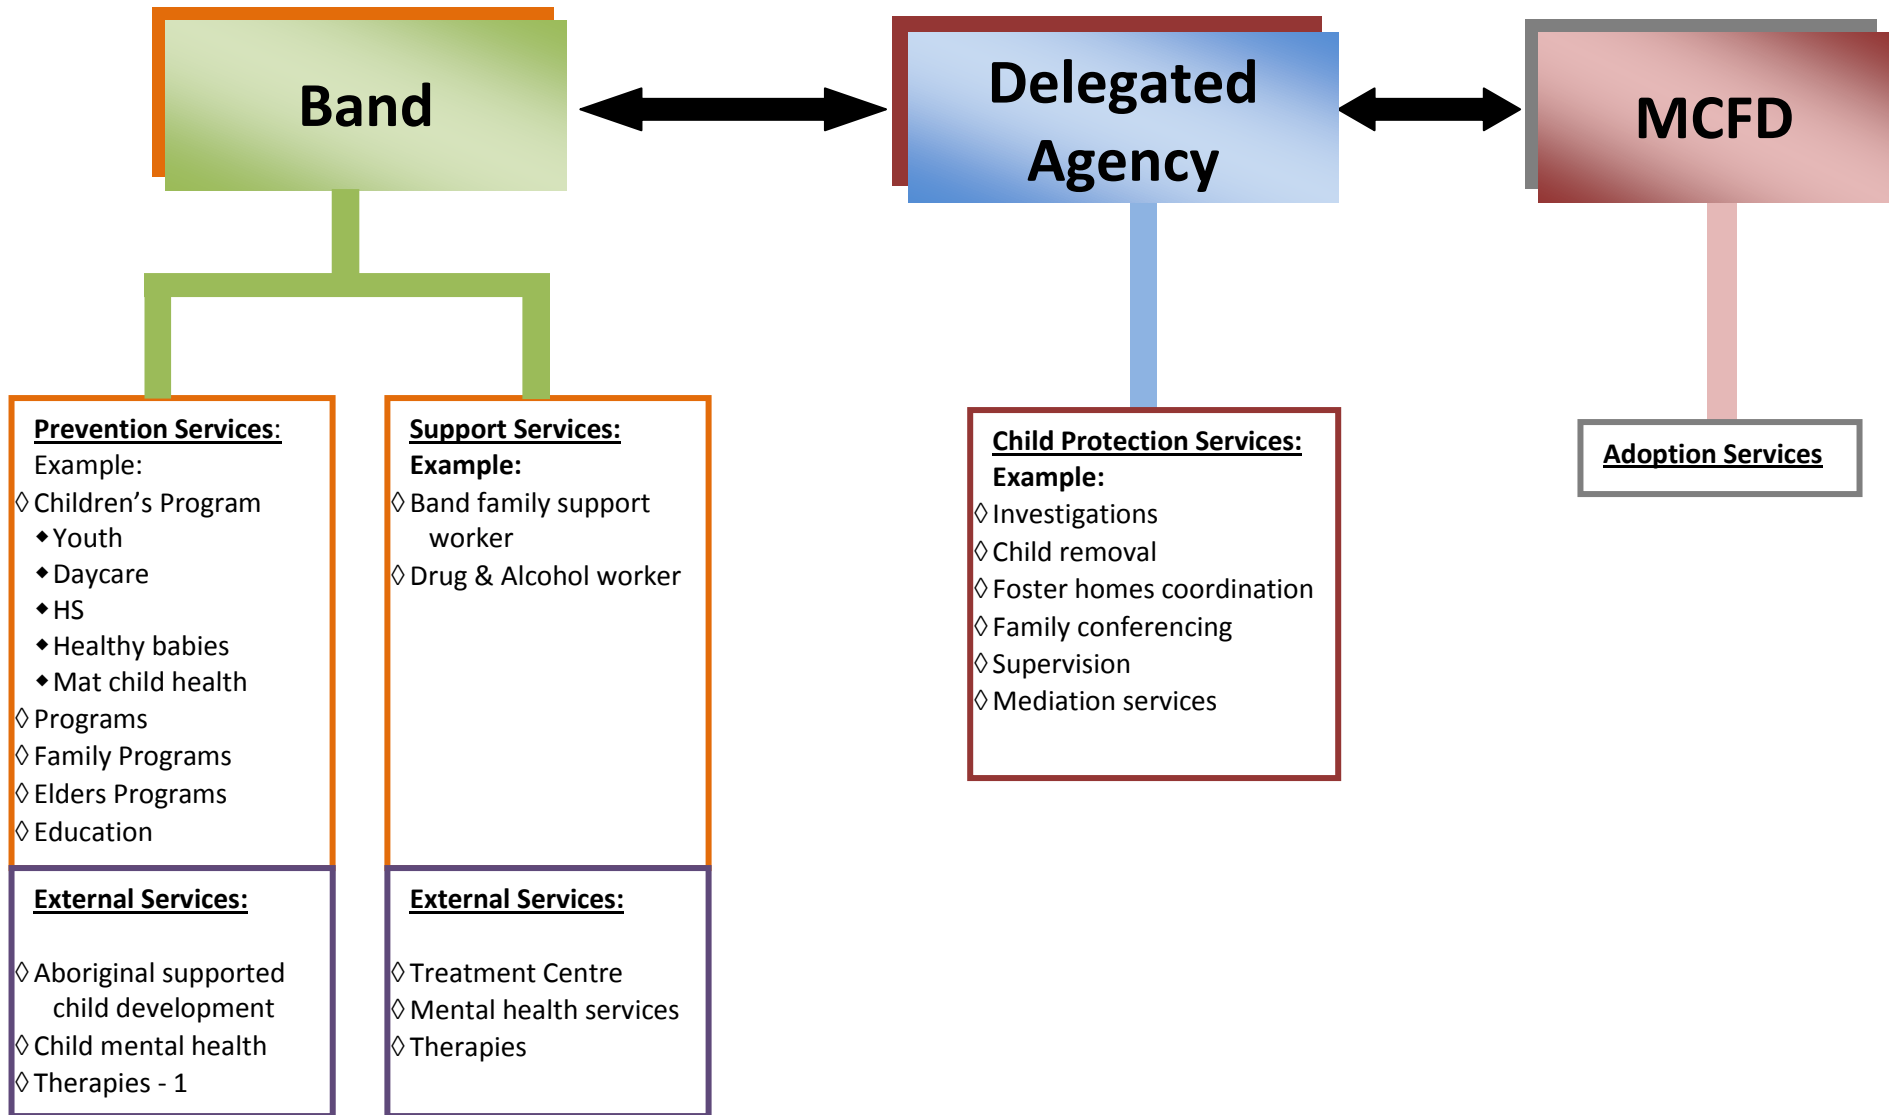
Band

Delegated Agency

MCFD

Prevention Services:
Example:
◊ Children's Program
◆ Youth
◆ Daycare
◆ HS
◆ Healthy babies
◆ Mat child health
◊ Programs
◊ Family Programs
◊ Elders Programs
◊ Education

Support Services:
Example:
◊ Band family support worker
◊ Drug & Alcohol worker

Child Protection Services:
Example:
◊ Investigations
◊ Child removal
◊ Foster homes coordination
◊ Family conferencing
◊ Supervision
◊ Mediation services

Adoption Services

External Services:

◊ Aboriginal supported child development
◊ Child mental health
◊ Therapies - 1

External Services:

◊ Treatment Centre
◊ Mental health services
◊ Therapies